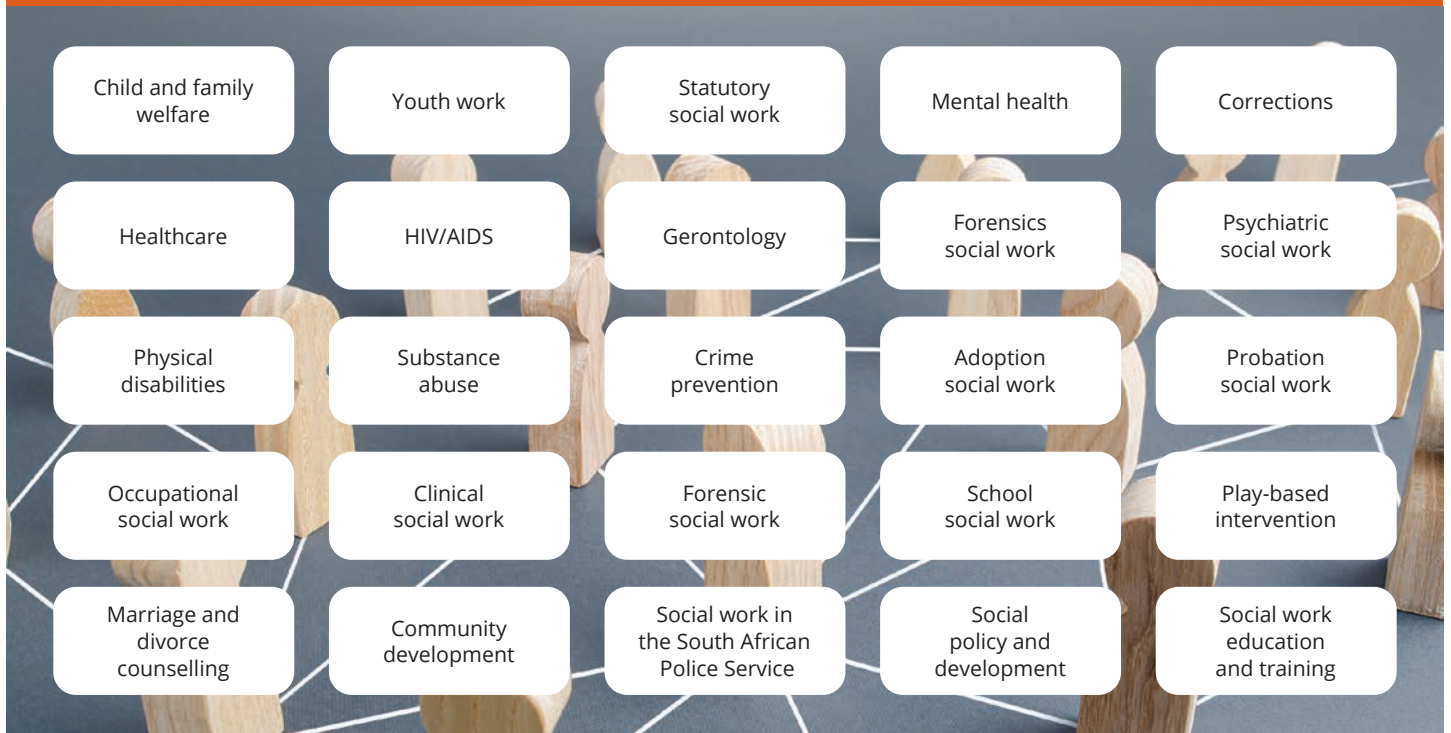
Child and family welfare

Youth work

Statutory social work

Mental health

Corrections

Healthcare

HIV/AIDS

Gerontology

Forensics social work

Psychiatric social work

Physical disabilities

Substance abuse

Crime prevention

Adoption social work

Probation social work

Occupational social work

Clinical social work

Forensic social work

School social work

Play-based intervention

Marriage and divorce counselling

Community development

Social work in the South African Police Service

Social policy and development

Social work education and training